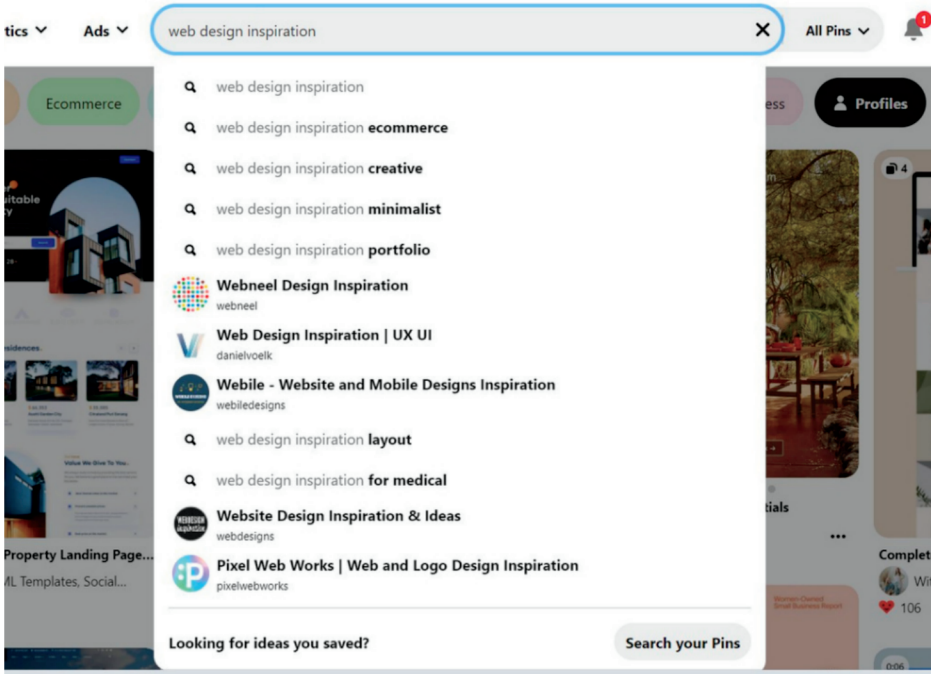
tics ⌄ Ads ⌄ web design inspiration ✕ All Pins ⌄ 1

Ecommerce ess Profiles

web design inspiration
web design inspiration ecommerce
web design inspiration creative
web design inspiration minimalist
web design inspiration portfolio
Webneel Design Inspiration
webneel
Web Design Inspiration | UX UI
danielvoelk
Webile - Website and Mobile Designs Inspiration
webiledesigns
web design inspiration layout
web design inspiration for medical
Website Design Inspiration & Ideas
webdesigns
Pixel Web Works | Web and Logo Design Inspiration
pixelwebworks

Looking for ideas you saved? Search your Pins

uitable
idences.
Value We Give To You.
Property Landing Page...
ML Templates, Social...
4
tials
Complet
Wi
106
0:06